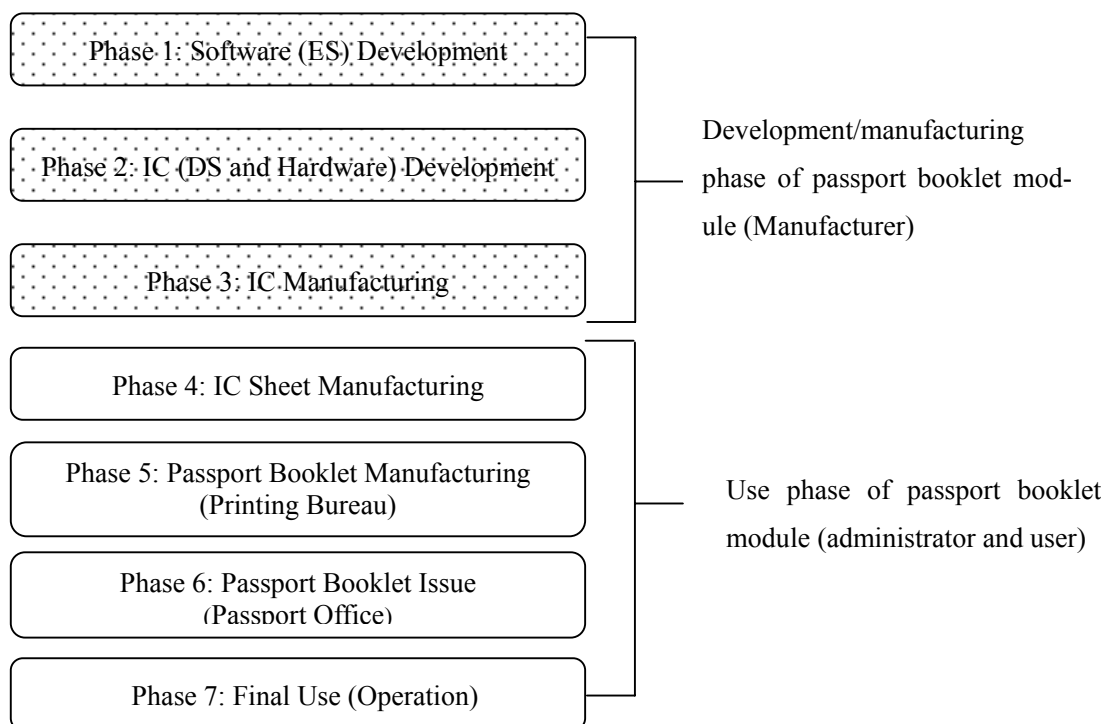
Phase 1: Software (ES) Development

Phase 2: IC (DS and Hardware) Development

Phase 3: IC Manufacturing

Development/manufacturing phase of passport booklet module (Manufacturer)

Phase 4: IC Sheet Manufacturing

Phase 5: Passport Booklet Manufacturing (Printing Bureau)

Phase 6: Passport Booklet Issue (Passport Office)

Phase 7: Final Use (Operation)

Use phase of passport booklet module (administrator and user)